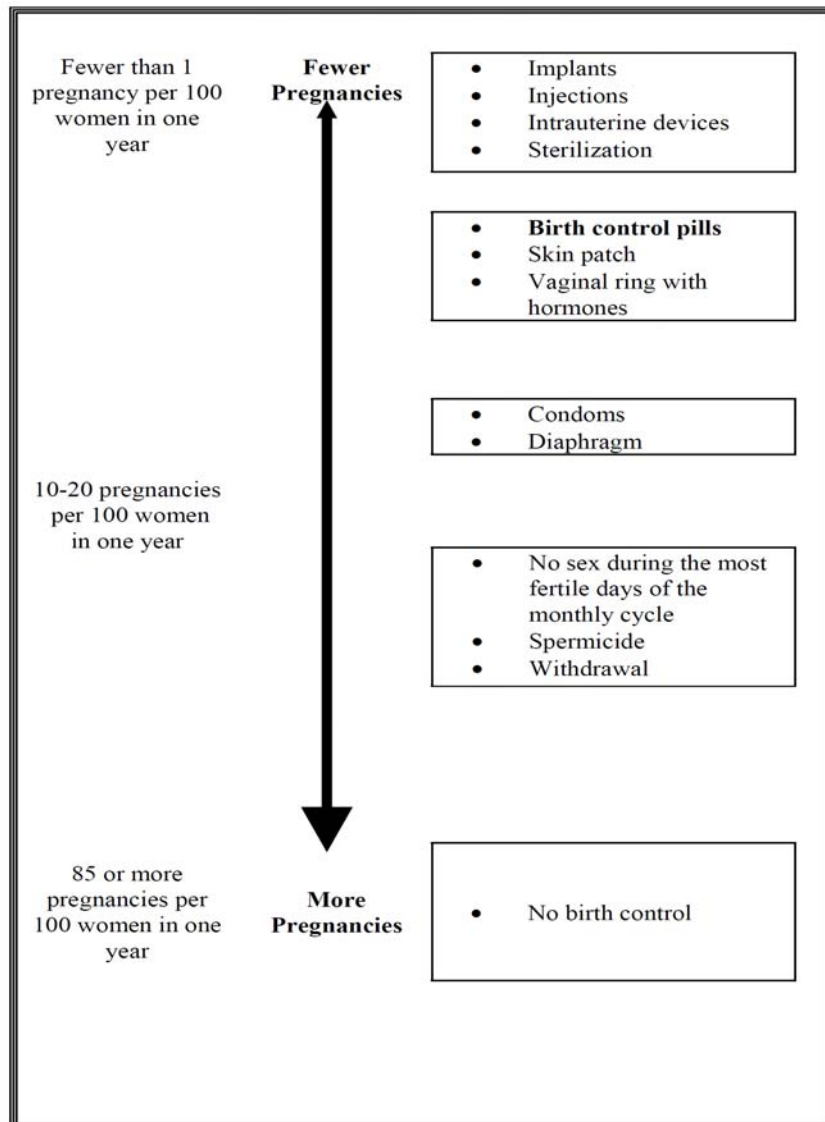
Fewer than 1 pregnancy per 100 women in one year

Fewer Pregnancies

- Implants
- Injections
- Intrauterine devices
- Sterilization

- **Birth control pills**
- Skin patch
- Vaginal ring with hormones

- Condoms
- Diaphragm

10-20 pregnancies per 100 women in one year

- No sex during the most fertile days of the monthly cycle
- Spermicide
- Withdrawal

85 or more pregnancies per 100 women in one year

More Pregnancies

- No birth control